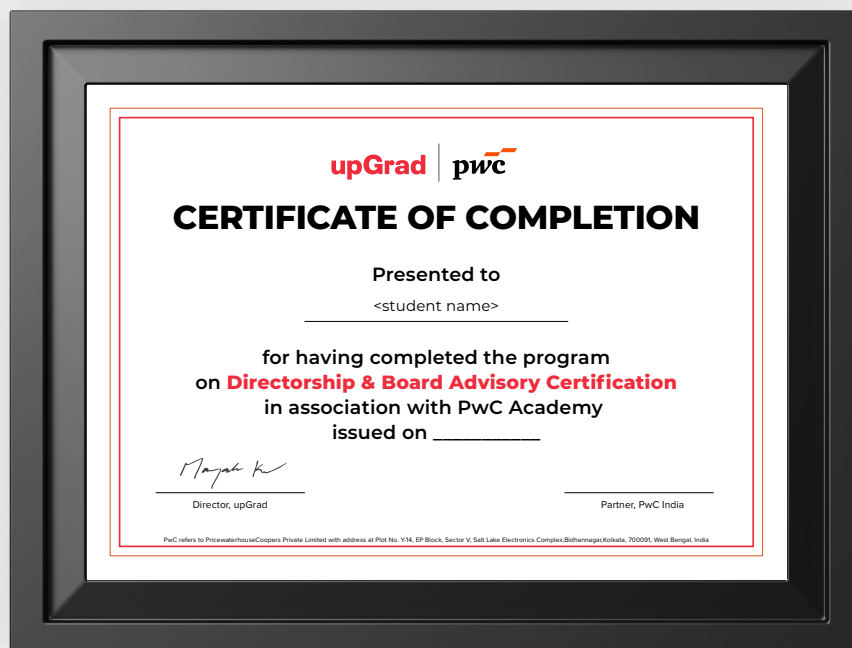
upGrad | pwc

CERTIFICATE OF COMPLETION

Presented to

<student name>

for having completed the program on Directorship & Board Advisory Certification in association with PwC Academy issued on __________

Mayank K

Director, upGrad

Partner, PwC India

PwC refers to PricewaterhouseCoopers Private Limited with address at Plot No. Y-14, EP Block, Sector V, Salt Lake Electronics Complex,Bidhannagar,Kolkata, 700091, West Bengal, India